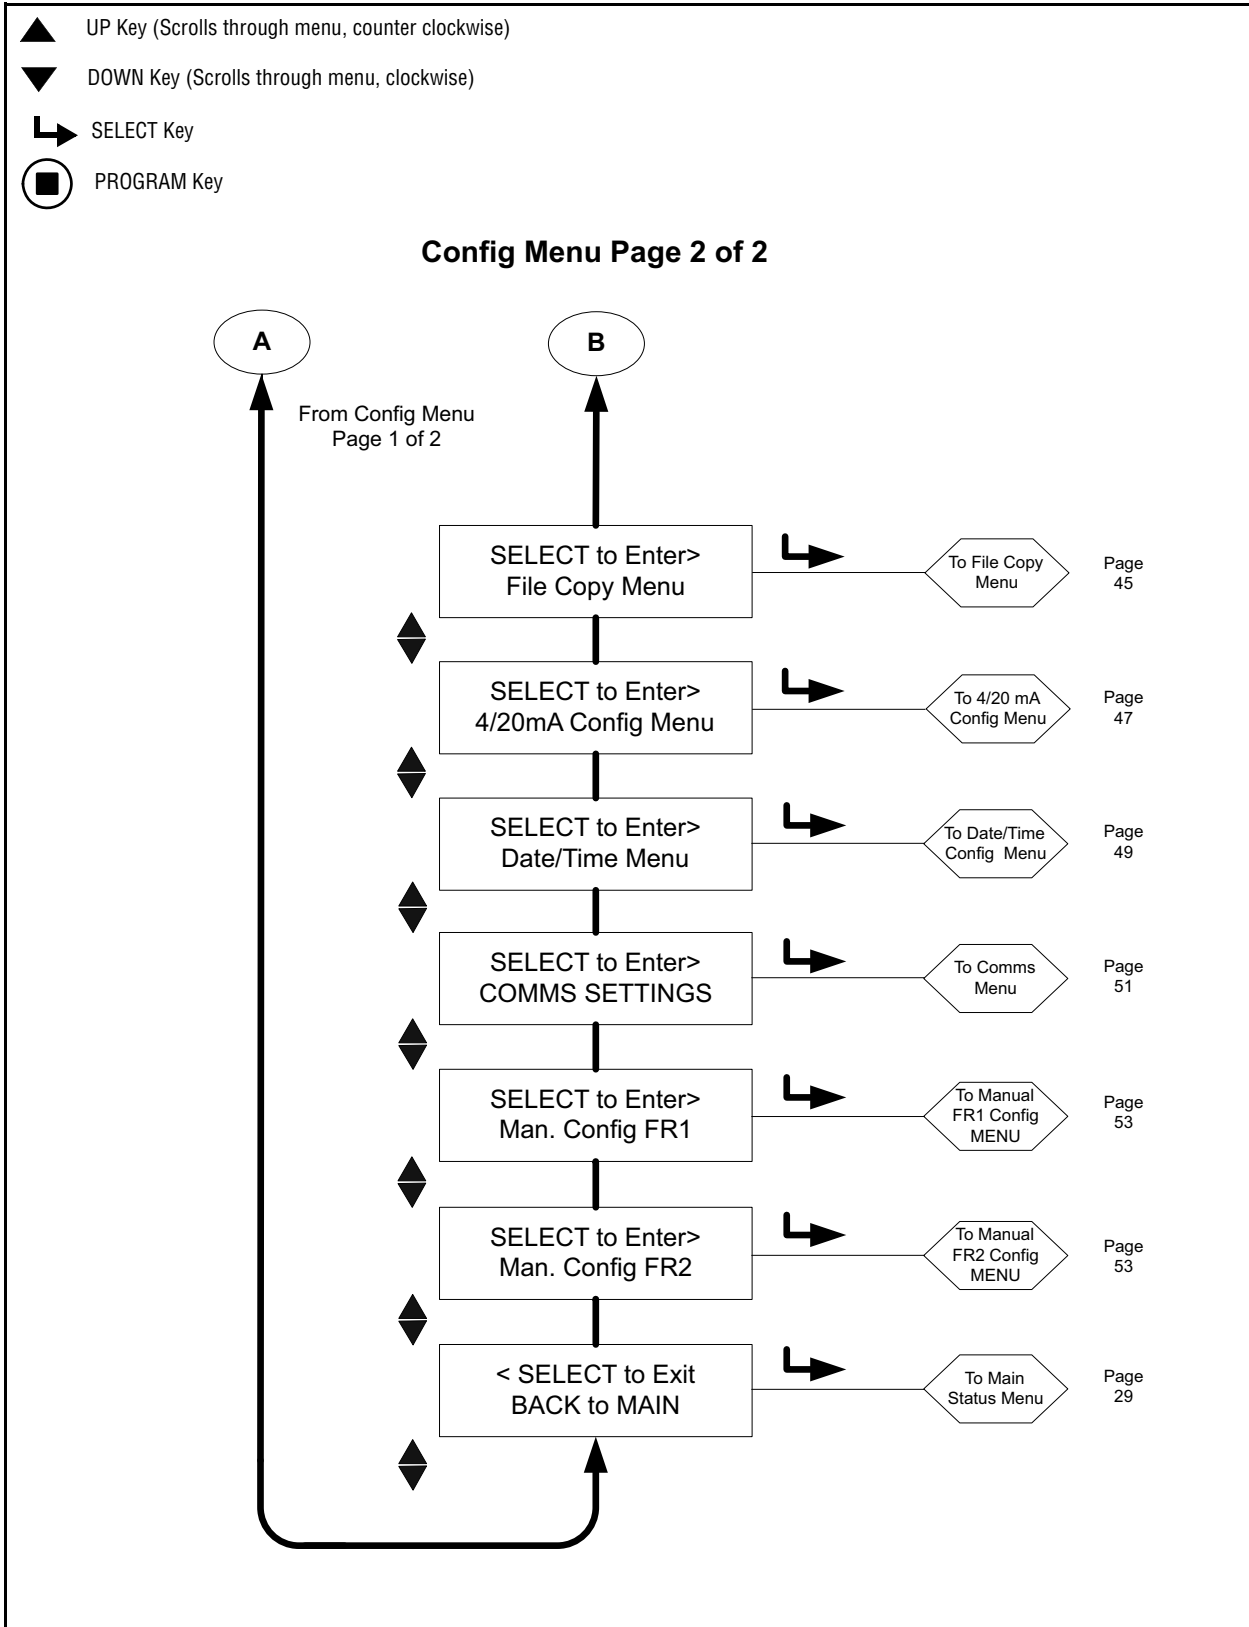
UP Key (Scrolls through menu, counter clockwise)

DOWN Key (Scrolls through menu, clockwise)

SELECT Key

PROGRAM Key

Config Menu Page 2 of 2

A

B

From Config Menu Page 1 of 2

SELECT to Enter> File Copy Menu

To File Copy Menu

Page 45

SELECT to Enter> 4/20mA Config Menu

To 4/20 mA Config Menu

Page 47

SELECT to Enter> Date/Time Menu

To Date/Time Config Menu

Page 49

SELECT to Enter> COMMS SETTINGS

To Comms Menu

Page 51

SELECT to Enter> Man. Config FR1

To Manual FR1 Config MENU

Page 53

SELECT to Enter> Man. Config FR2

To Manual FR2 Config MENU

Page 53

< SELECT to Exit BACK to MAIN

To Main Status Menu

Page 29